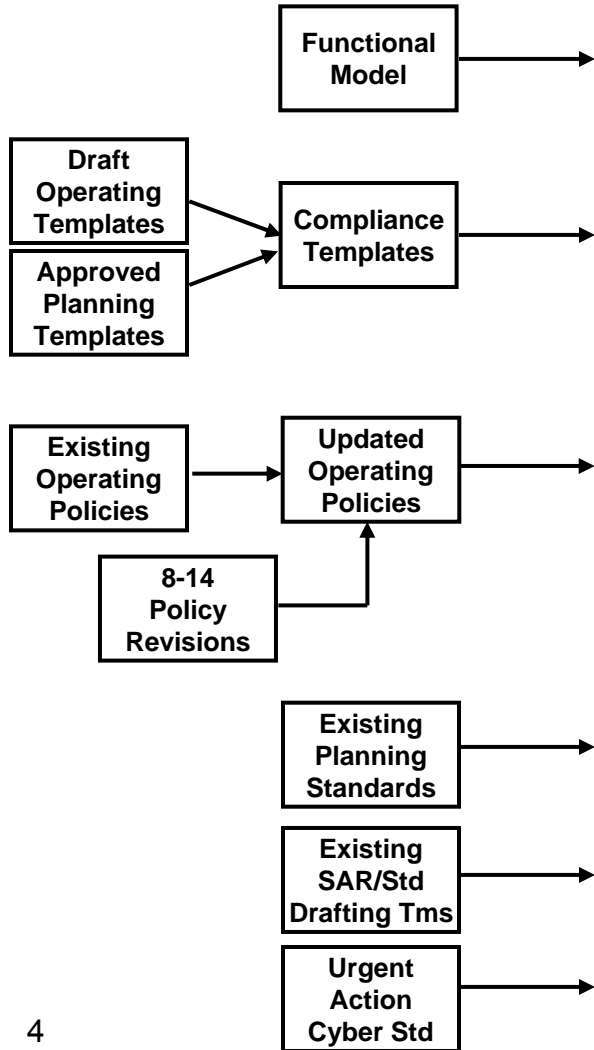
Functional Model

Draft Operating Templates

Approved Planning Templates

Compliance Templates

Existing Operating Policies

Updated Operating Policies

8-14 Policy Revisions

Existing Planning Standards

Existing SAR/Std Drafting Tms

Urgent Action Cyber Std

4